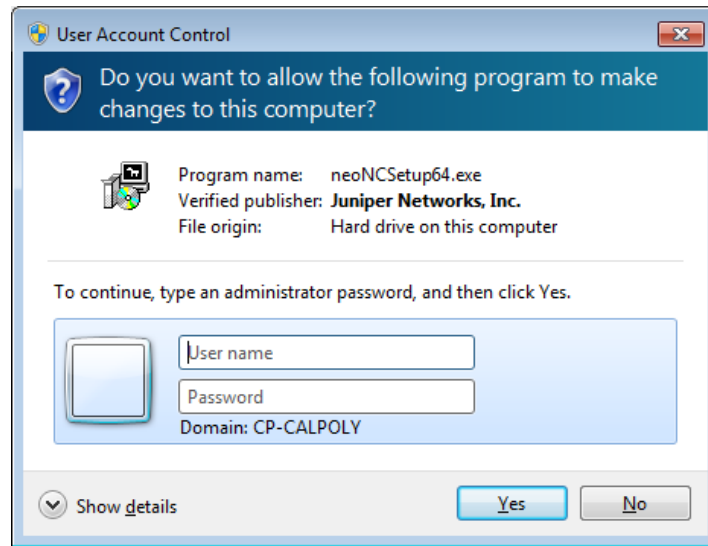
User Account Control

Do you want to allow the following program to make changes to this computer?

| Program name: | neoNCSetup64.exe |
|---|---|
| Verified publisher: | Juniper Networks, Inc. |
| File origin: | Hard drive on this computer |

To continue, type an administrator password, and then click Yes.

User name

Password

Domain: CP-CALPOLY

Show details

Yes

No